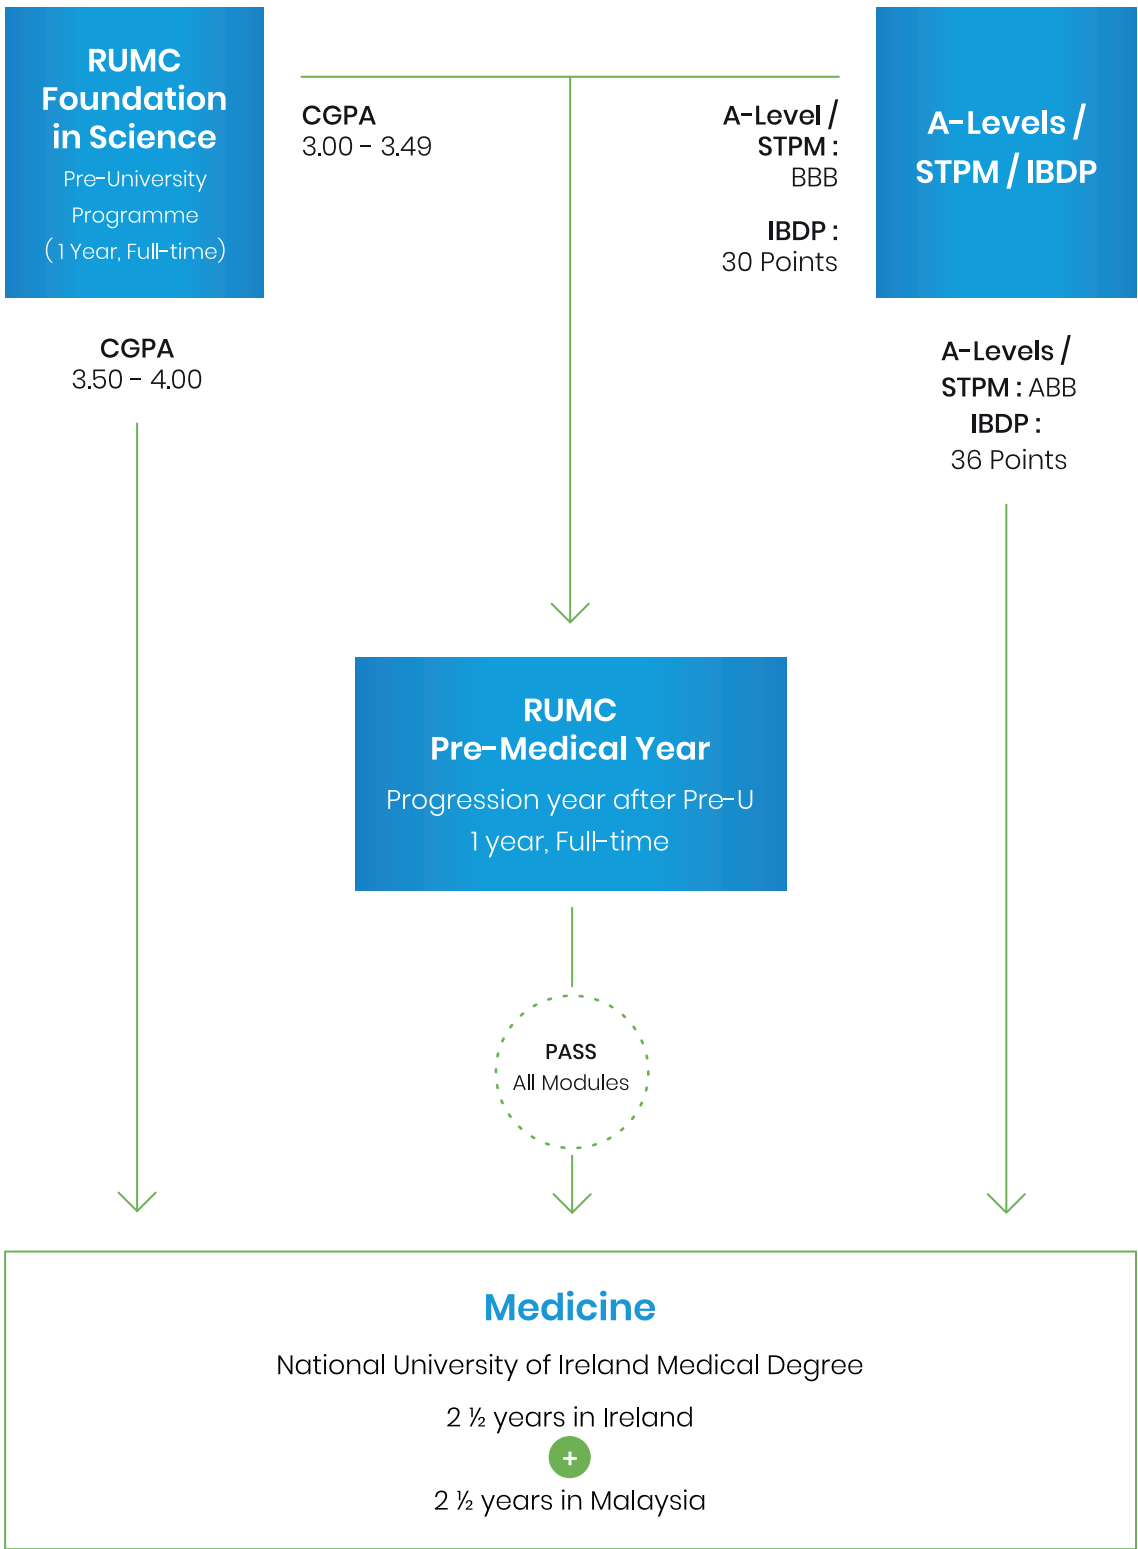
RUMC Foundation in Science
Pre-University Programme
(1 Year, Full-time)

CGPA
3.00 - 3.49

A-Level / STPM :
BBB

IBDP :
30 Points

A-Levels / STPM / IBDP

CGPA
3.50 - 4.00

A-Levels / STPM : ABB
IBDP :
36 Points

RUMC
Pre-Medical Year
Progression year after Pre-U
1 year, Full-time

PASS
All Modules

Medicine
National University of Ireland Medical Degree
2 ½ years in Ireland
+
2 ½ years in Malaysia